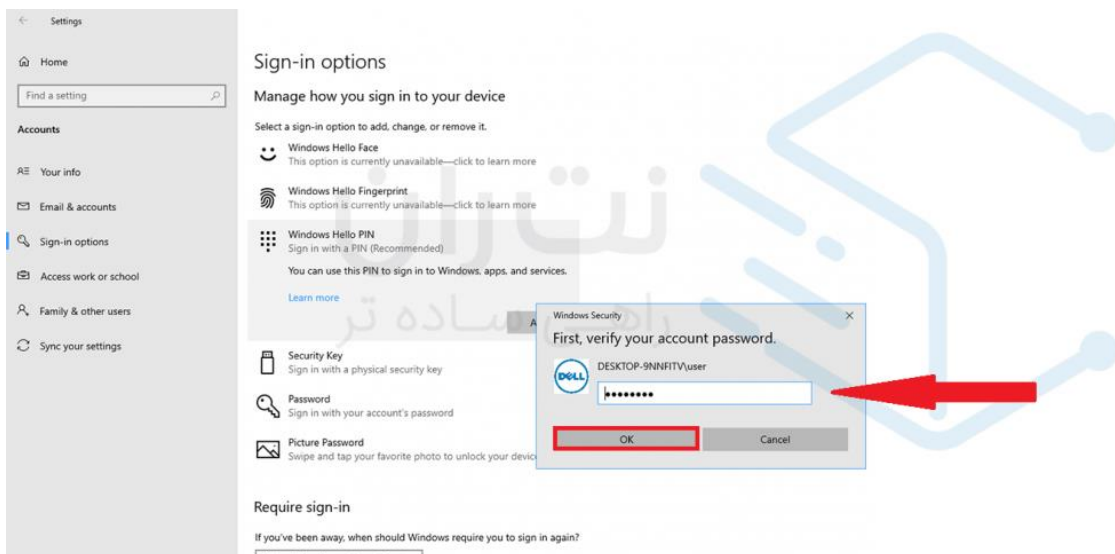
Settings

Home

Find a setting

Accounts

Your info

Email & accounts

Sign-in options

Access work or school

Family & other users

Sync your settings

Sign-in options

Manage how you sign in to your device

Select a sign-in option to add, change, or remove it.

Windows Hello Face
This option is currently unavailable—click to learn more

Windows Hello Fingerprint
This option is currently unavailable—click to learn more

Windows Hello PIN
Sign in with a PIN (Recommended)

You can use this PIN to sign in to Windows, apps, and services.

Learn more

A

Security Key
Sign in with a physical security key

Password
Sign in with your account's password

Picture Password
Swipe and tap your favorite photo to unlock your devic

Require sign-in

If you've been away, when should Windows require you to sign in again?

Windows Security

First, verify your account password.

DELL

DESKTOP-9NNFITV\user

••••••••

OK

Cancel

نت‌ران
راهی ساده تر